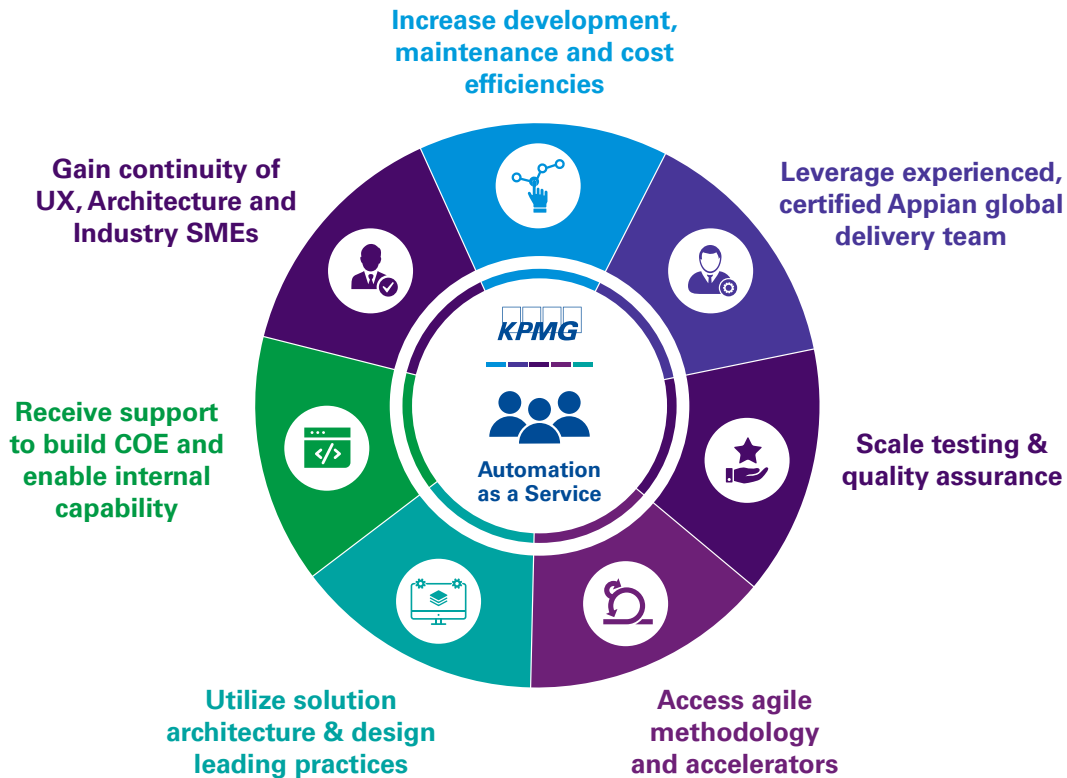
Increase development, maintenance and cost efficiencies

Leverage experienced, certified Appian global delivery team

Scale testing & quality assurance

Access agile methodology and accelerators

Utilize solution architecture & design leading practices

Receive support to build COE and enable internal capability

Gain continuity of UX, Architecture and Industry SMEs

KPMG

Automation as a Service